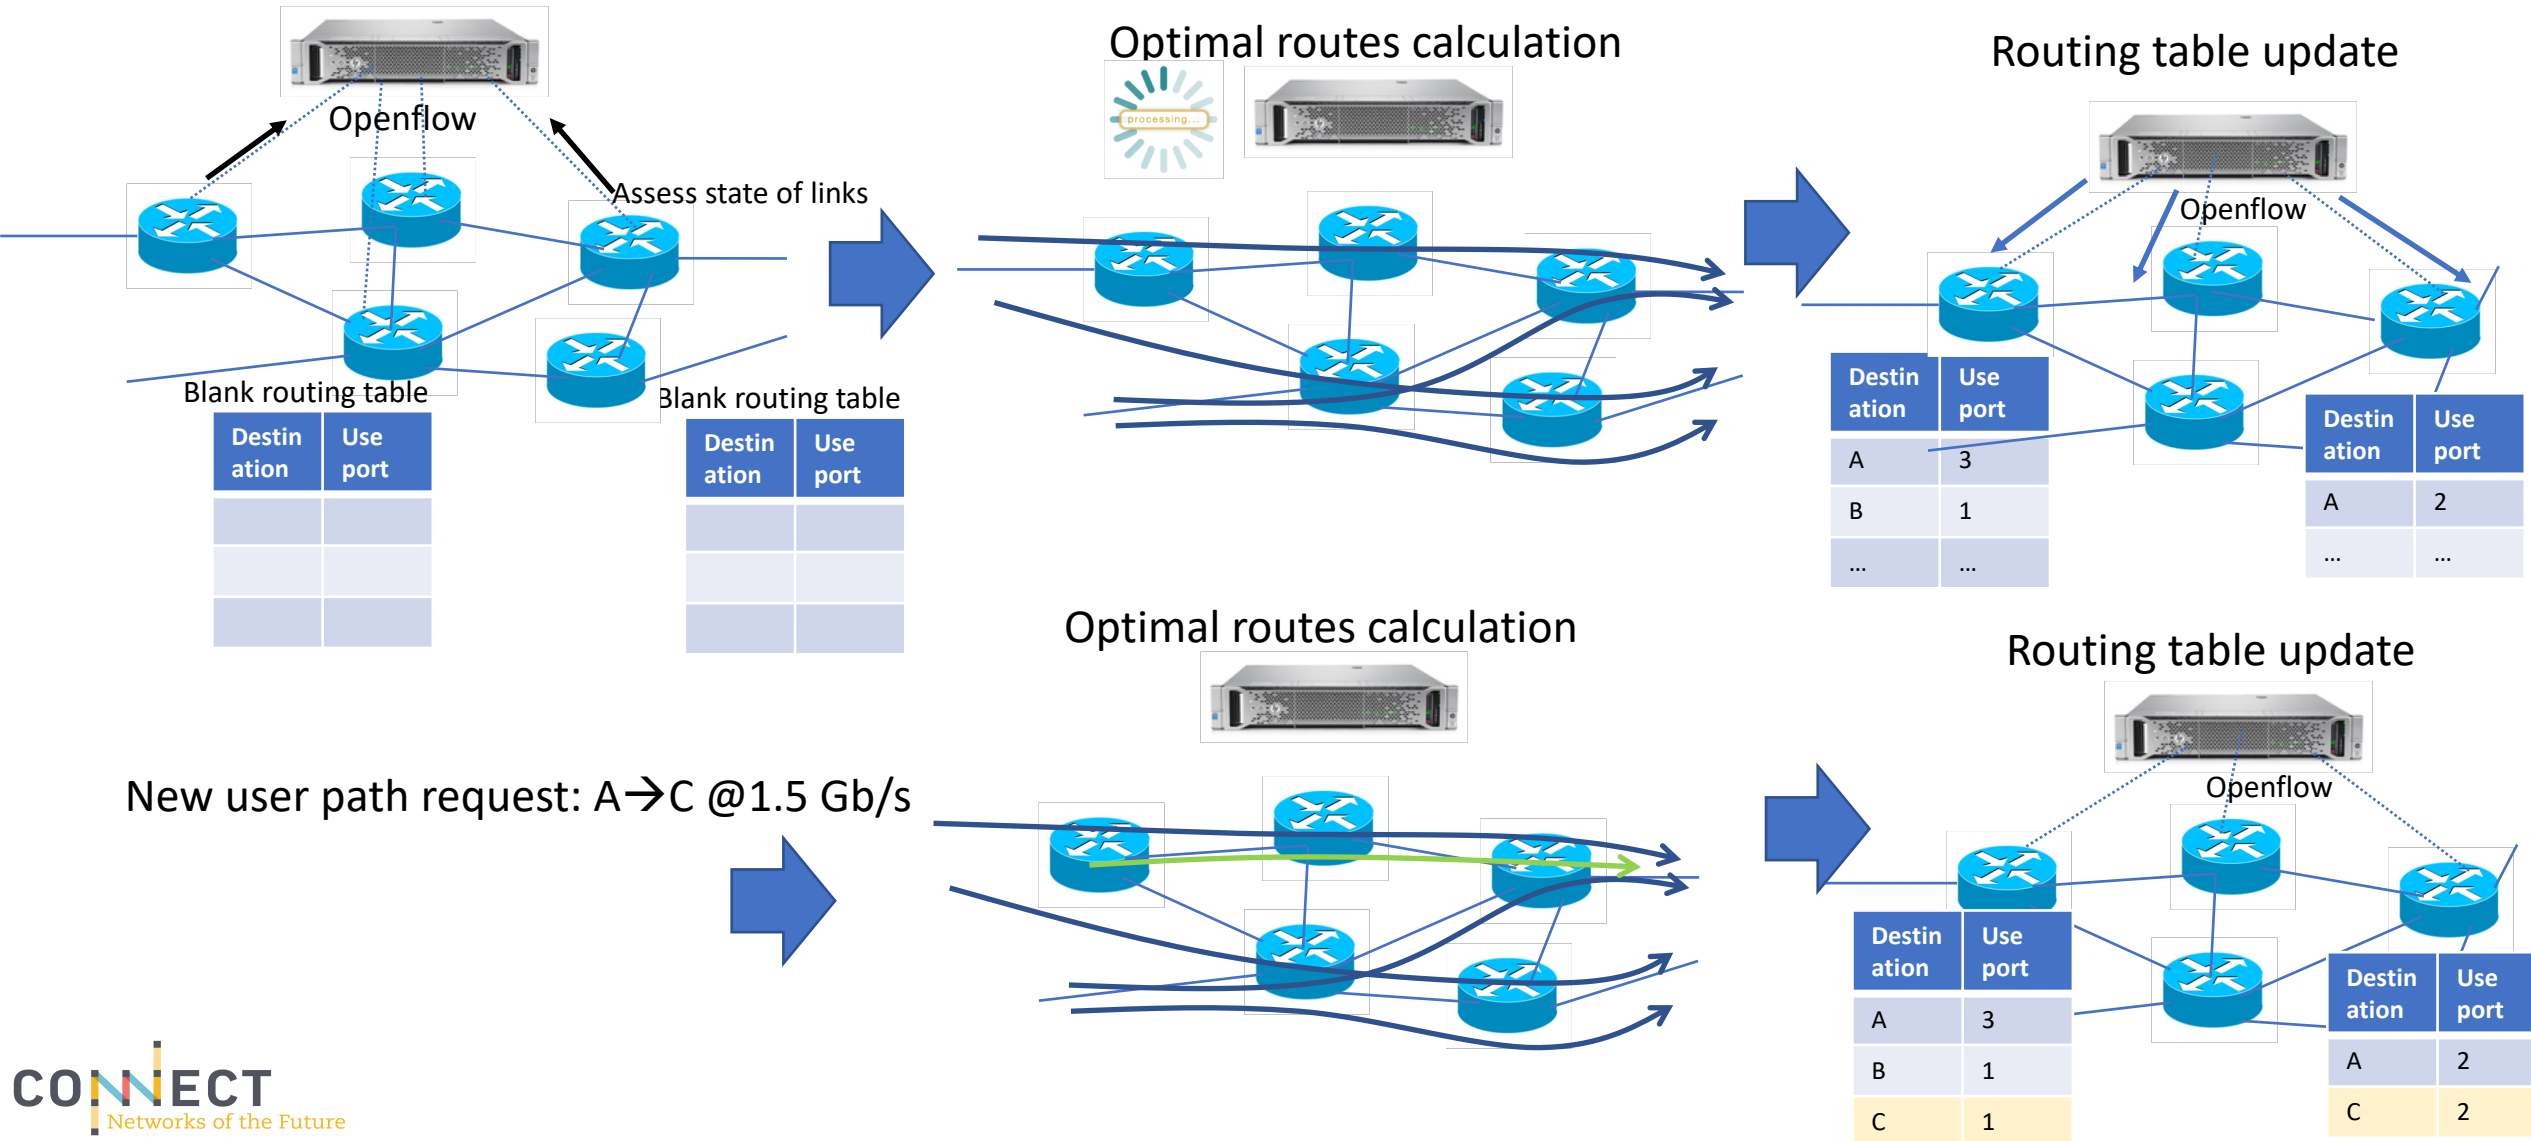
Openflow

Assess state of links

Blank routing table

| Destination | Use port |
|---|---|
| | |
| | |
| | |

Blank routing table

| Destination | Use port |
|---|---|
| | |
| | |
| | |

Optimal routes calculation

processing...

Routing table update

Openflow

| Destination | Use port |
|---|---|
| A | 3 |
| B | 1 |
| ... | ... |

| Destination | Use port |
|---|---|
| A | 2 |
| ... | ... |

Optimal routes calculation

New user path request: A→C @1.5 Gb/s

Routing table update

Openflow

| Destination | Use port |
|---|---|
| A | 3 |
| B | 1 |
| C | 1 |

| Destination | Use port |
|---|---|
| A | 2 |
| C | 2 |

CONNECT
Networks of the Future